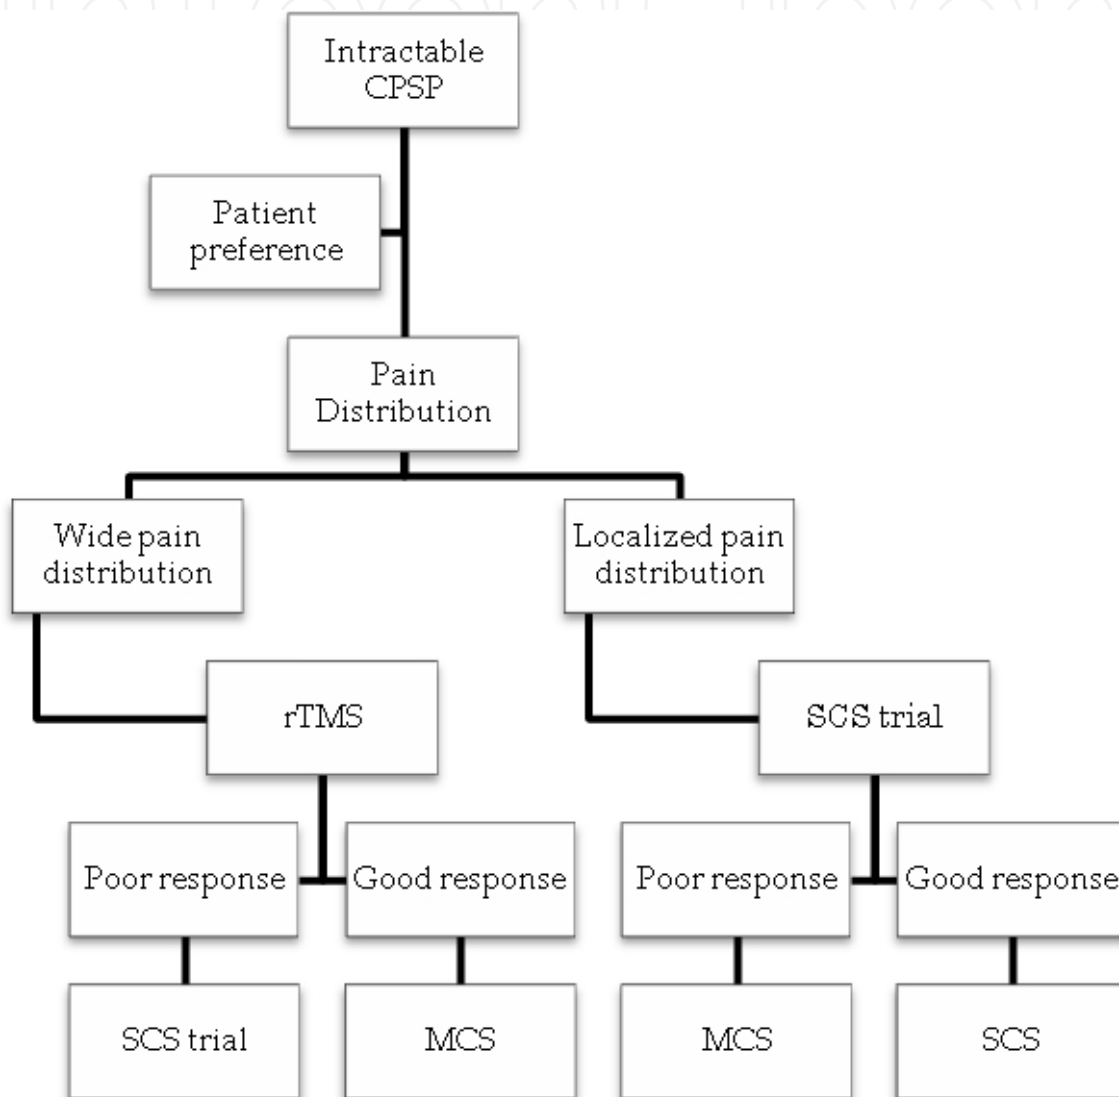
Intractable CPSP

Patient preference

Pain Distribution

Wide pain distribution

Localized pain distribution

rTMS

SCS trial

Poor response

Good response

Poor response

Good response

SCS trial

MCS

MCS

SCS